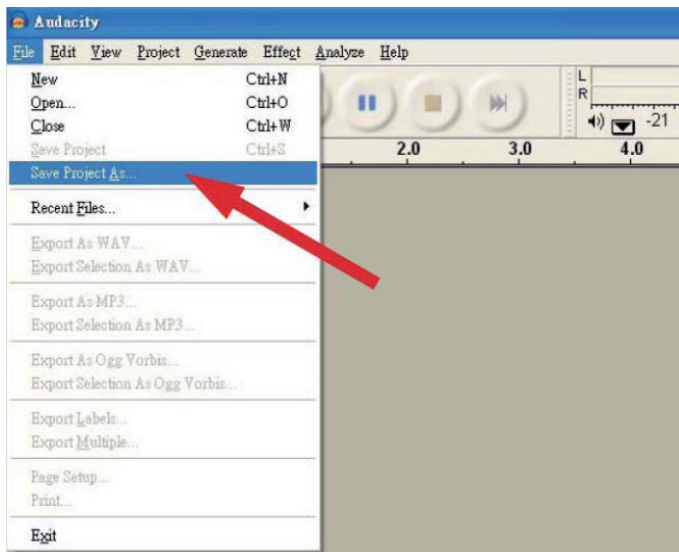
Audacity

File Edit View Project Generate Effect Analyze Help

New Ctrl+N
Open... Ctrl+O
Close Ctrl+W
Save Project Ctrl+S
Save Project As...
Recent Files...
Export As WAV...
Export Selection As WAV...
Export As MP3...
Export Selection As MP3...
Export As Ogg Vorbis...
Export Selection As Ogg Vorbis...
Export Labels...
Export Multiple...
Page Setup...
Print...
Exit

L
R
-21
2.0
3.0
4.0